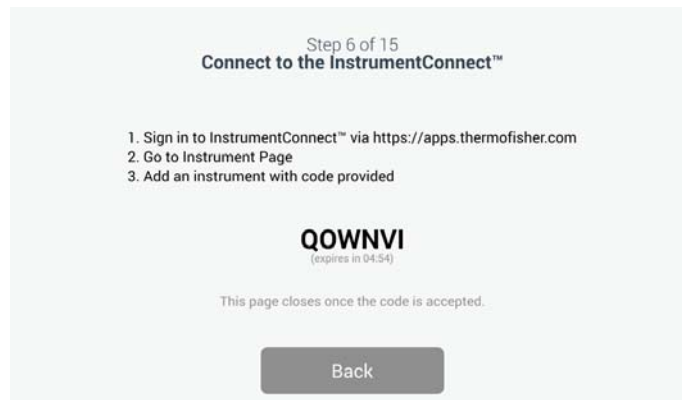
Step 6 of 15
Connect to the InstrumentConnect™

1. Sign in to InstrumentConnect™ via https://apps.thermofisher.com
2. Go to Instrument Page
3. Add an instrument with code provided

QOWNVI
(expires in 04:54)

This page closes once the code is accepted.

Back